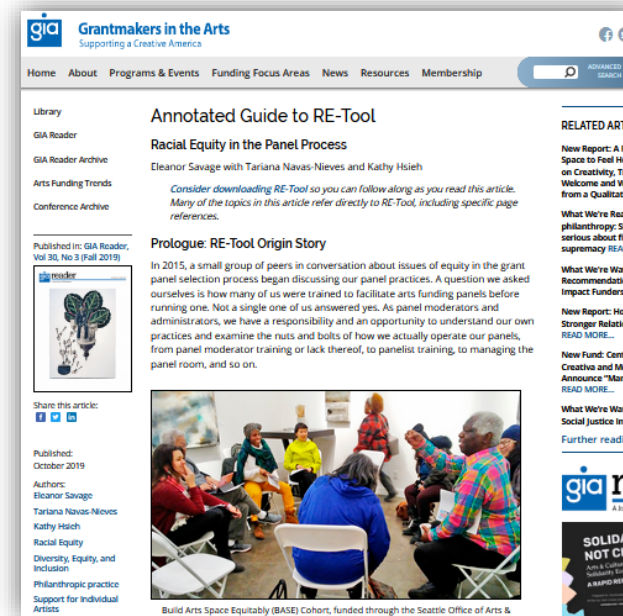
gia Grantmakers in the Arts
Supporting a Creative America

Home About Programs & Events Funding Focus Areas News Resources Membership

ADVANCED SEARCH

Library

GIA Reader

GIA Reader Archive

Arts Funding Trends

Conference Archive

Published in: GIA Reader, Vol 30, No 3 (Fall 2019)

reader

Share this article:

Published:
October 2019

Authors:
Eleanor Savage
Tariana Navas-Nieves
Kathy Hsieh
Racial Equity
Diversity, Equity, and Inclusion
Philanthropic practice
Support for Individual Artists

Annotated Guide to RE-Tool

Racial Equity in the Panel Process

Eleanor Savage with Tariana Navas-Nieves and Kathy Hsieh

Consider downloading RE-Tool so you can follow along as you read this article. Many of the topics in this article refer directly to RE-Tool, including specific page references.

Prologue: RE-Tool Origin Story

In 2015, a small group of peers in conversation about issues of equity in the grant panel selection process began discussing our panel practices. A question we asked ourselves is how many of us were trained to facilitate arts funding panels before running one. Not a single one of us answered yes. As panel moderators and administrators, we have a responsibility and an opportunity to understand our own practices and examine the nuts and bolts of how we actually operate our panels, from panel moderator training or lack thereof, to panelist training, to managing the panel room, and so on.

Build Arts Space Equitably (BASE) Cohort, funded through the Seattle Office of Arts &

RELATED ART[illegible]

New Report: A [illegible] Space to Feel H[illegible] on Creativity, T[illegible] Welcome and W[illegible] from a Qualitat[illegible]

What We're Rea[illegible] philanthropy: S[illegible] serious about f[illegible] supremacy REA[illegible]

What We're Wa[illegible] Recommendatio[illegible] Impact Funders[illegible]

New Report: Ho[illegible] Stronger Relatio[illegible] READ MORE...

New Fund: Cent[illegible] Creativa and M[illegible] Announce "Mar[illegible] READ MORE...

What We're Wa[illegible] Social Justice In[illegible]

Further readi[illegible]

gia r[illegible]

SOLID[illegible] NOT C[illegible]
A RAPID RE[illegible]